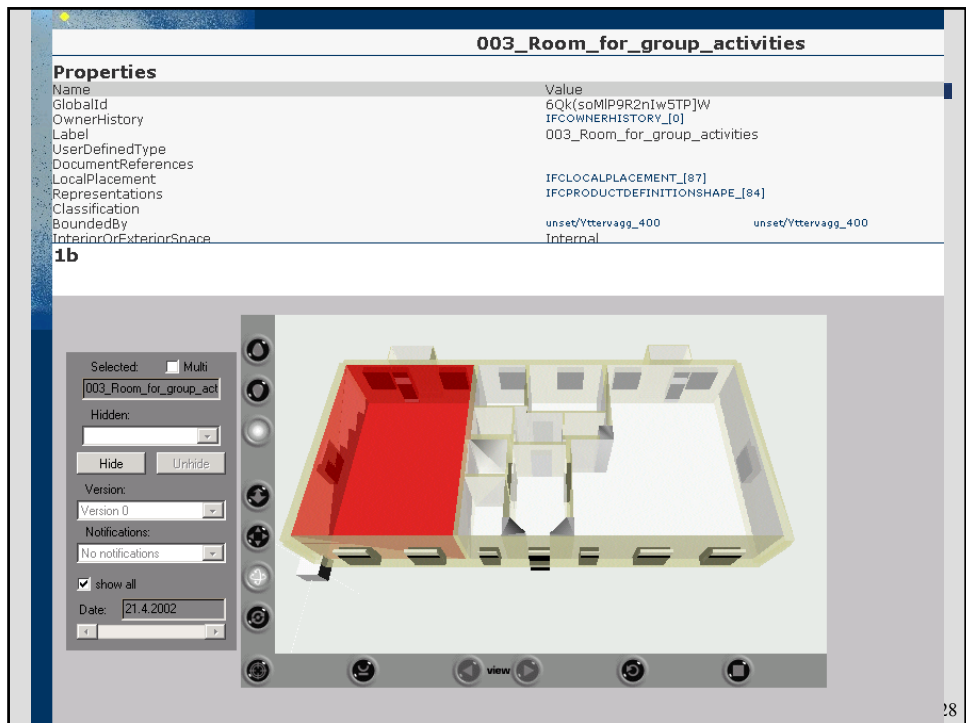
003_Room_for_group_activities

Properties

| Name | Value | |
|---|---|---|
| GlobalId | 6Qk(soMlP9R2nIw5TP]W | |
| OwnerHistory | IFCOWNERHISTORY_[0] | |
| Label | 003_Room_for_group_activities | |
| UserDefinedType | | |
| DocumentReferences | | |
| LocalPlacement | IFCLOCALPLACEMENT_[87] | |
| Representations | IFCPRODUCTDEFINITIONSHAPE_[84] | |
| Classification | | |
| BoundedBy | unset/Yttervagg_400 | unset/Yttervagg_400 |
| InteriorOrExteriorSpace | Internal | |

1b

Selected: Multi

003_Room_for_group_act

Hidden:

Hide Unhide

Version:

Version 0

Notifications:

No notifications

show all

Date: 21.4.2002

view

28